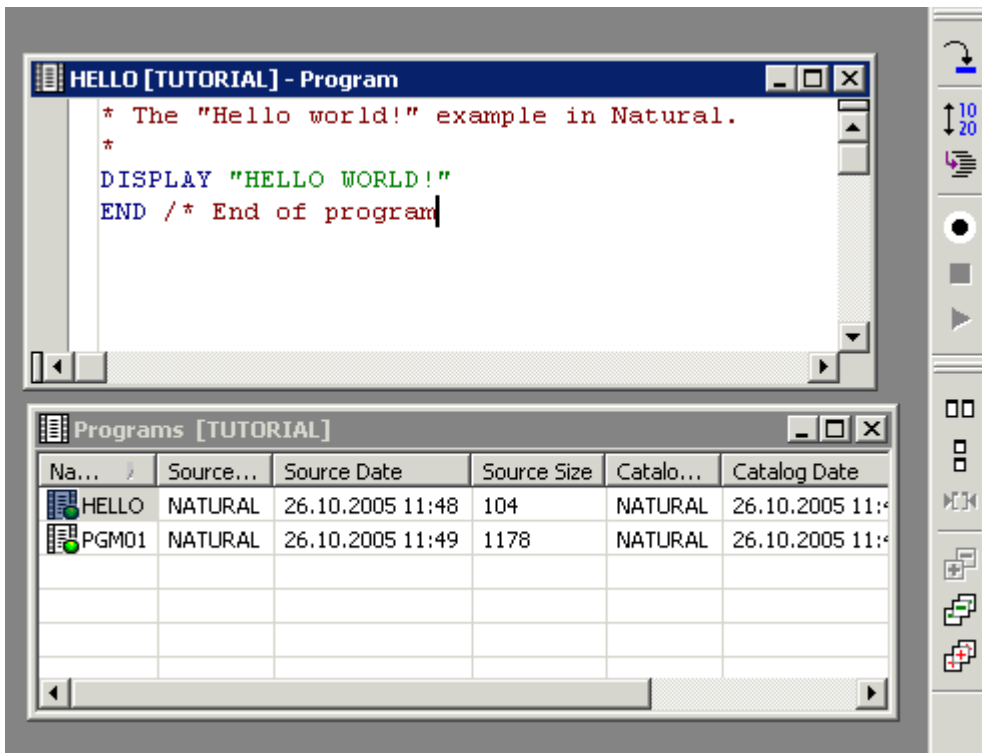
HELLO [TUTORIAL] - Program

* The "Hello world!" example in Natural.
*
DISPLAY "HELLO WORLD!"
END /* End of program

Programs [TUTORIAL]

| Na... | Source... | Source Date | Source Size | Catalo... | Catalog Date |
|---|---|---|---|---|---|
| HELLO | NATURAL | 26.10.2005 11:48 | 104 | NATURAL | 26.10.2005 11:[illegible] |
| PGM01 | NATURAL | 26.10.2005 11:49 | 1178 | NATURAL | 26.10.2005 11:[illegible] |

$\updownarrow^{10}_{20}$